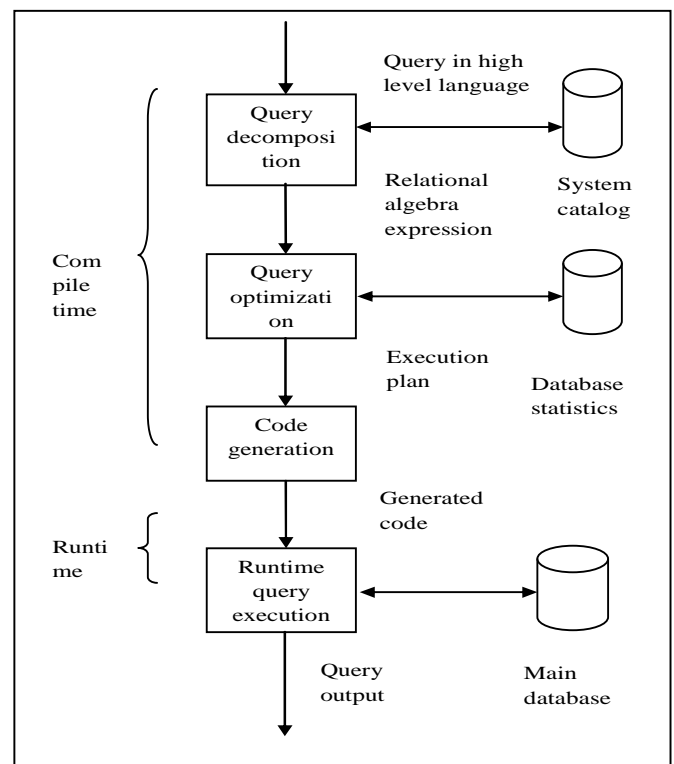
Query in high level language

Query decomposition

System catalog

Relational algebra expression

Com pile time

Query optimization

Execution plan

Database statistics

Code generation

Generated code

Runti me

Runtime query execution

Query output

Main database